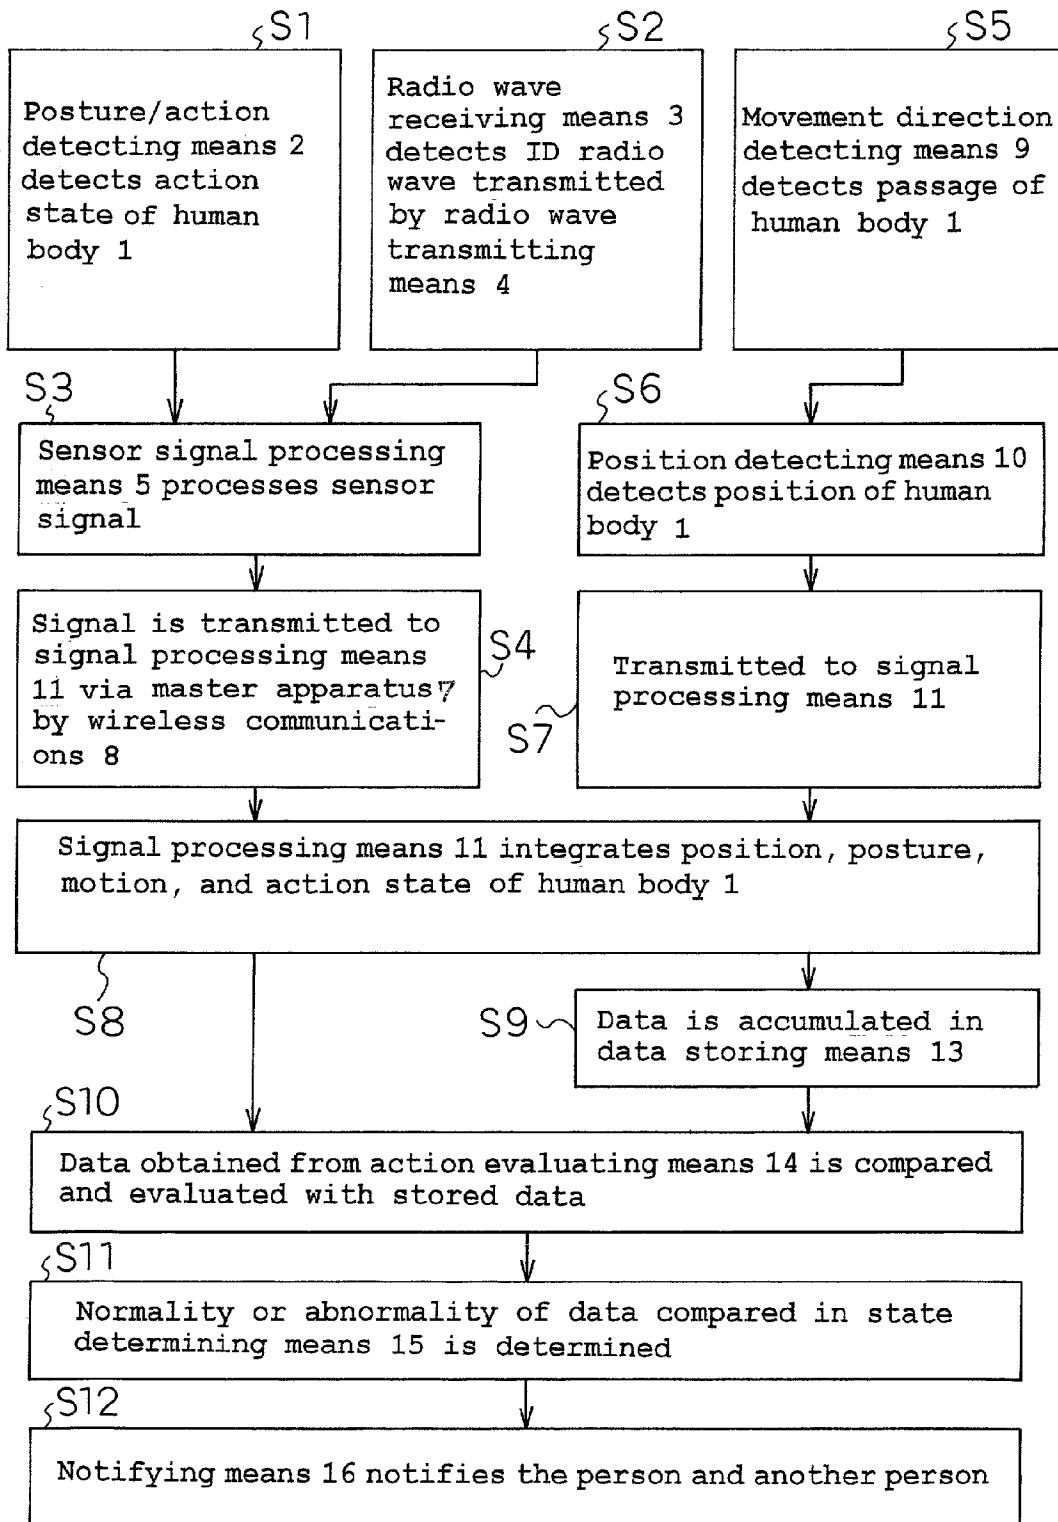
S1

Posture/action detecting means 2 detects action state of human body 1

S2

Radio wave receiving means 3 detects ID radio wave transmitted by radio wave transmitting means 4

S5

Movement direction detecting means 9 detects passage of human body 1

S3

Sensor signal processing means 5 processes sensor signal

S6

Position detecting means 10 detects position of human body 1

Signal is transmitted to signal processing means 11 via master apparatus 7 by wireless communications 8

S4

S7

Transmitted to signal processing means 11

Signal processing means 11 integrates position, posture, motion, and action state of human body 1

S8

S9

Data is accumulated in data storing means 13

S10

Data obtained from action evaluating means 14 is compared and evaluated with stored data

S11

Normality or abnormality of data compared in state determining means 15 is determined

S12

Notifying means 16 notifies the person and another person